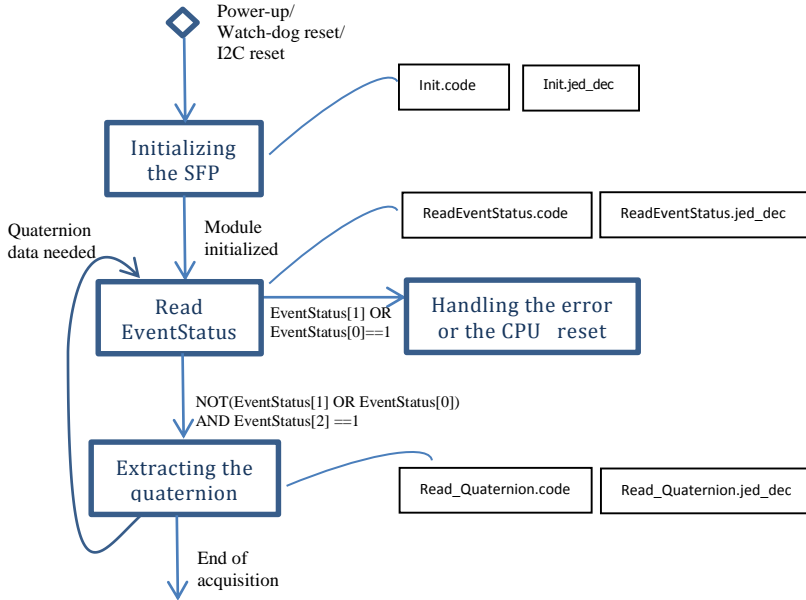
Power-up/
Watch-dog reset/
I2C reset

Init.code

Init.jed_dec

Initializing the SFP

Module initialized

ReadEventStatus.code

ReadEventStatus.jed_dec

Quaternion data needed

Read EventStatus

EventStatus[1] OR EventStatus[0]==1

Handling the error or the CPU reset

NOT(EventStatus[1] OR EventStatus[0])
AND EventStatus[2] ==1

Extracting the quaternion

Read_Quaternion.code

Read_Quaternion.jed_dec

End of acquisition